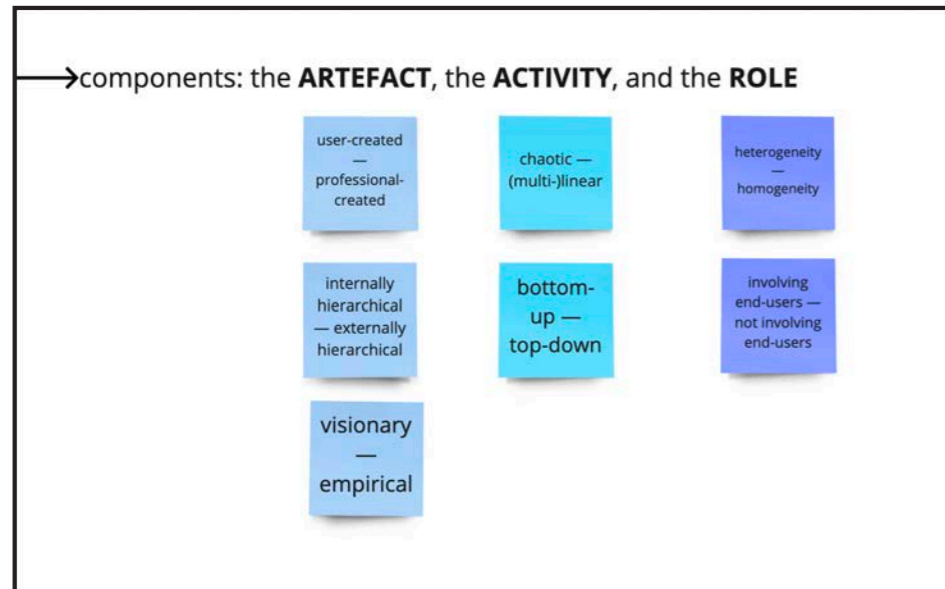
→components: the **ARTEFACT**, the **ACTIVITY**, and the **ROLE**

user-created — professional-created

chaotic — (multi-)linear

heterogeneity — homogeneity

internally hierarchical — externally hierarchical

bottom-up — top-down

involving end-users — not involving end-users

visionary — empirical